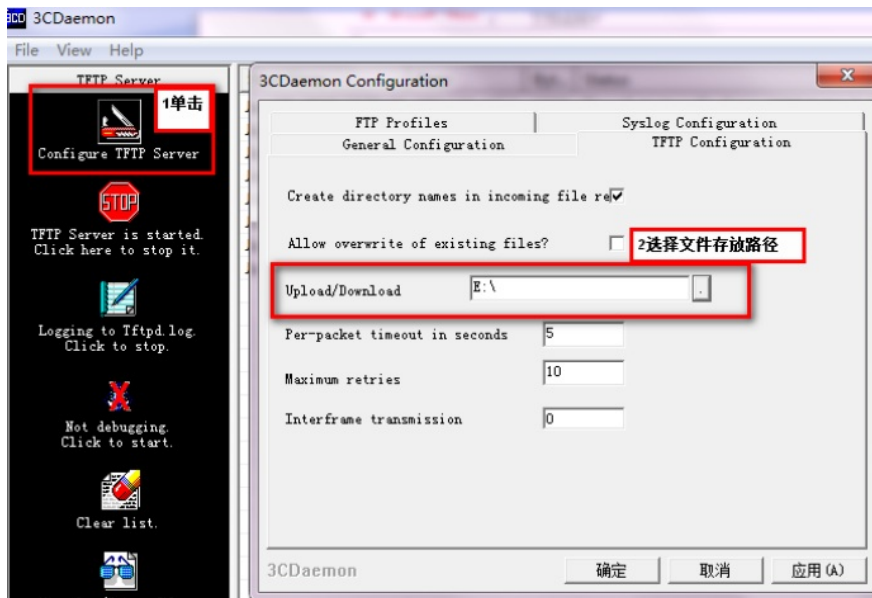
3CDaemon

File View Help

TFTP Server

Configure TFTP Server

1单击

STOP

TFTP Server is started. Click here to stop it.

Logging to Tftpd.log. Click to stop.

Not debugging. Click to start.

Clear list.

3CDaemon Configuration

FTP Profiles

Syslog Configuration

General Configuration

TFTP Configuration

Create directory names in incoming file re

Allow overwrite of existing files?

2选择文件存放路径

Upload/Download

E:\

Per-packet timeout in seconds

5

Maximum retries

10

Interframe transmission

0

3CDaemon

确定

取消

应用(A)